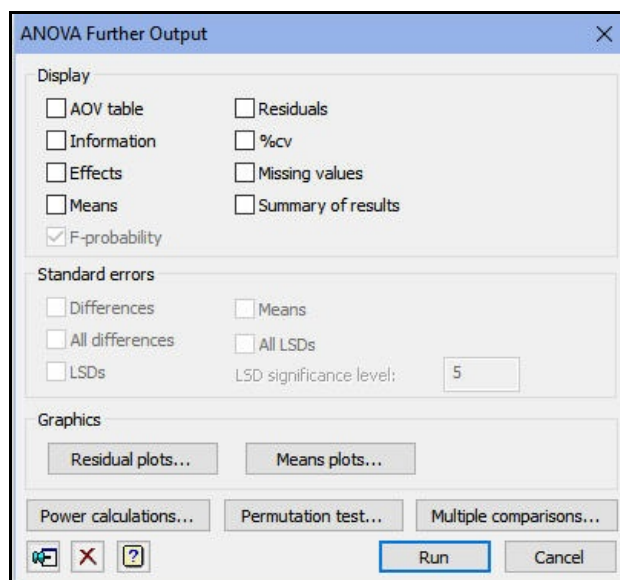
ANOVA Further Output

Display

AOV table
Information
Effects
Means
F-probability

Residuals
%cv
Missing values
Summary of results

Standard errors

Differences
All differences
LSDs

Means
All LSDs
LSD significance level: 5

Graphics

Residual plots...
Means plots...

Power calculations...
Permutation test...
Multiple comparisons...

Run
Cancel